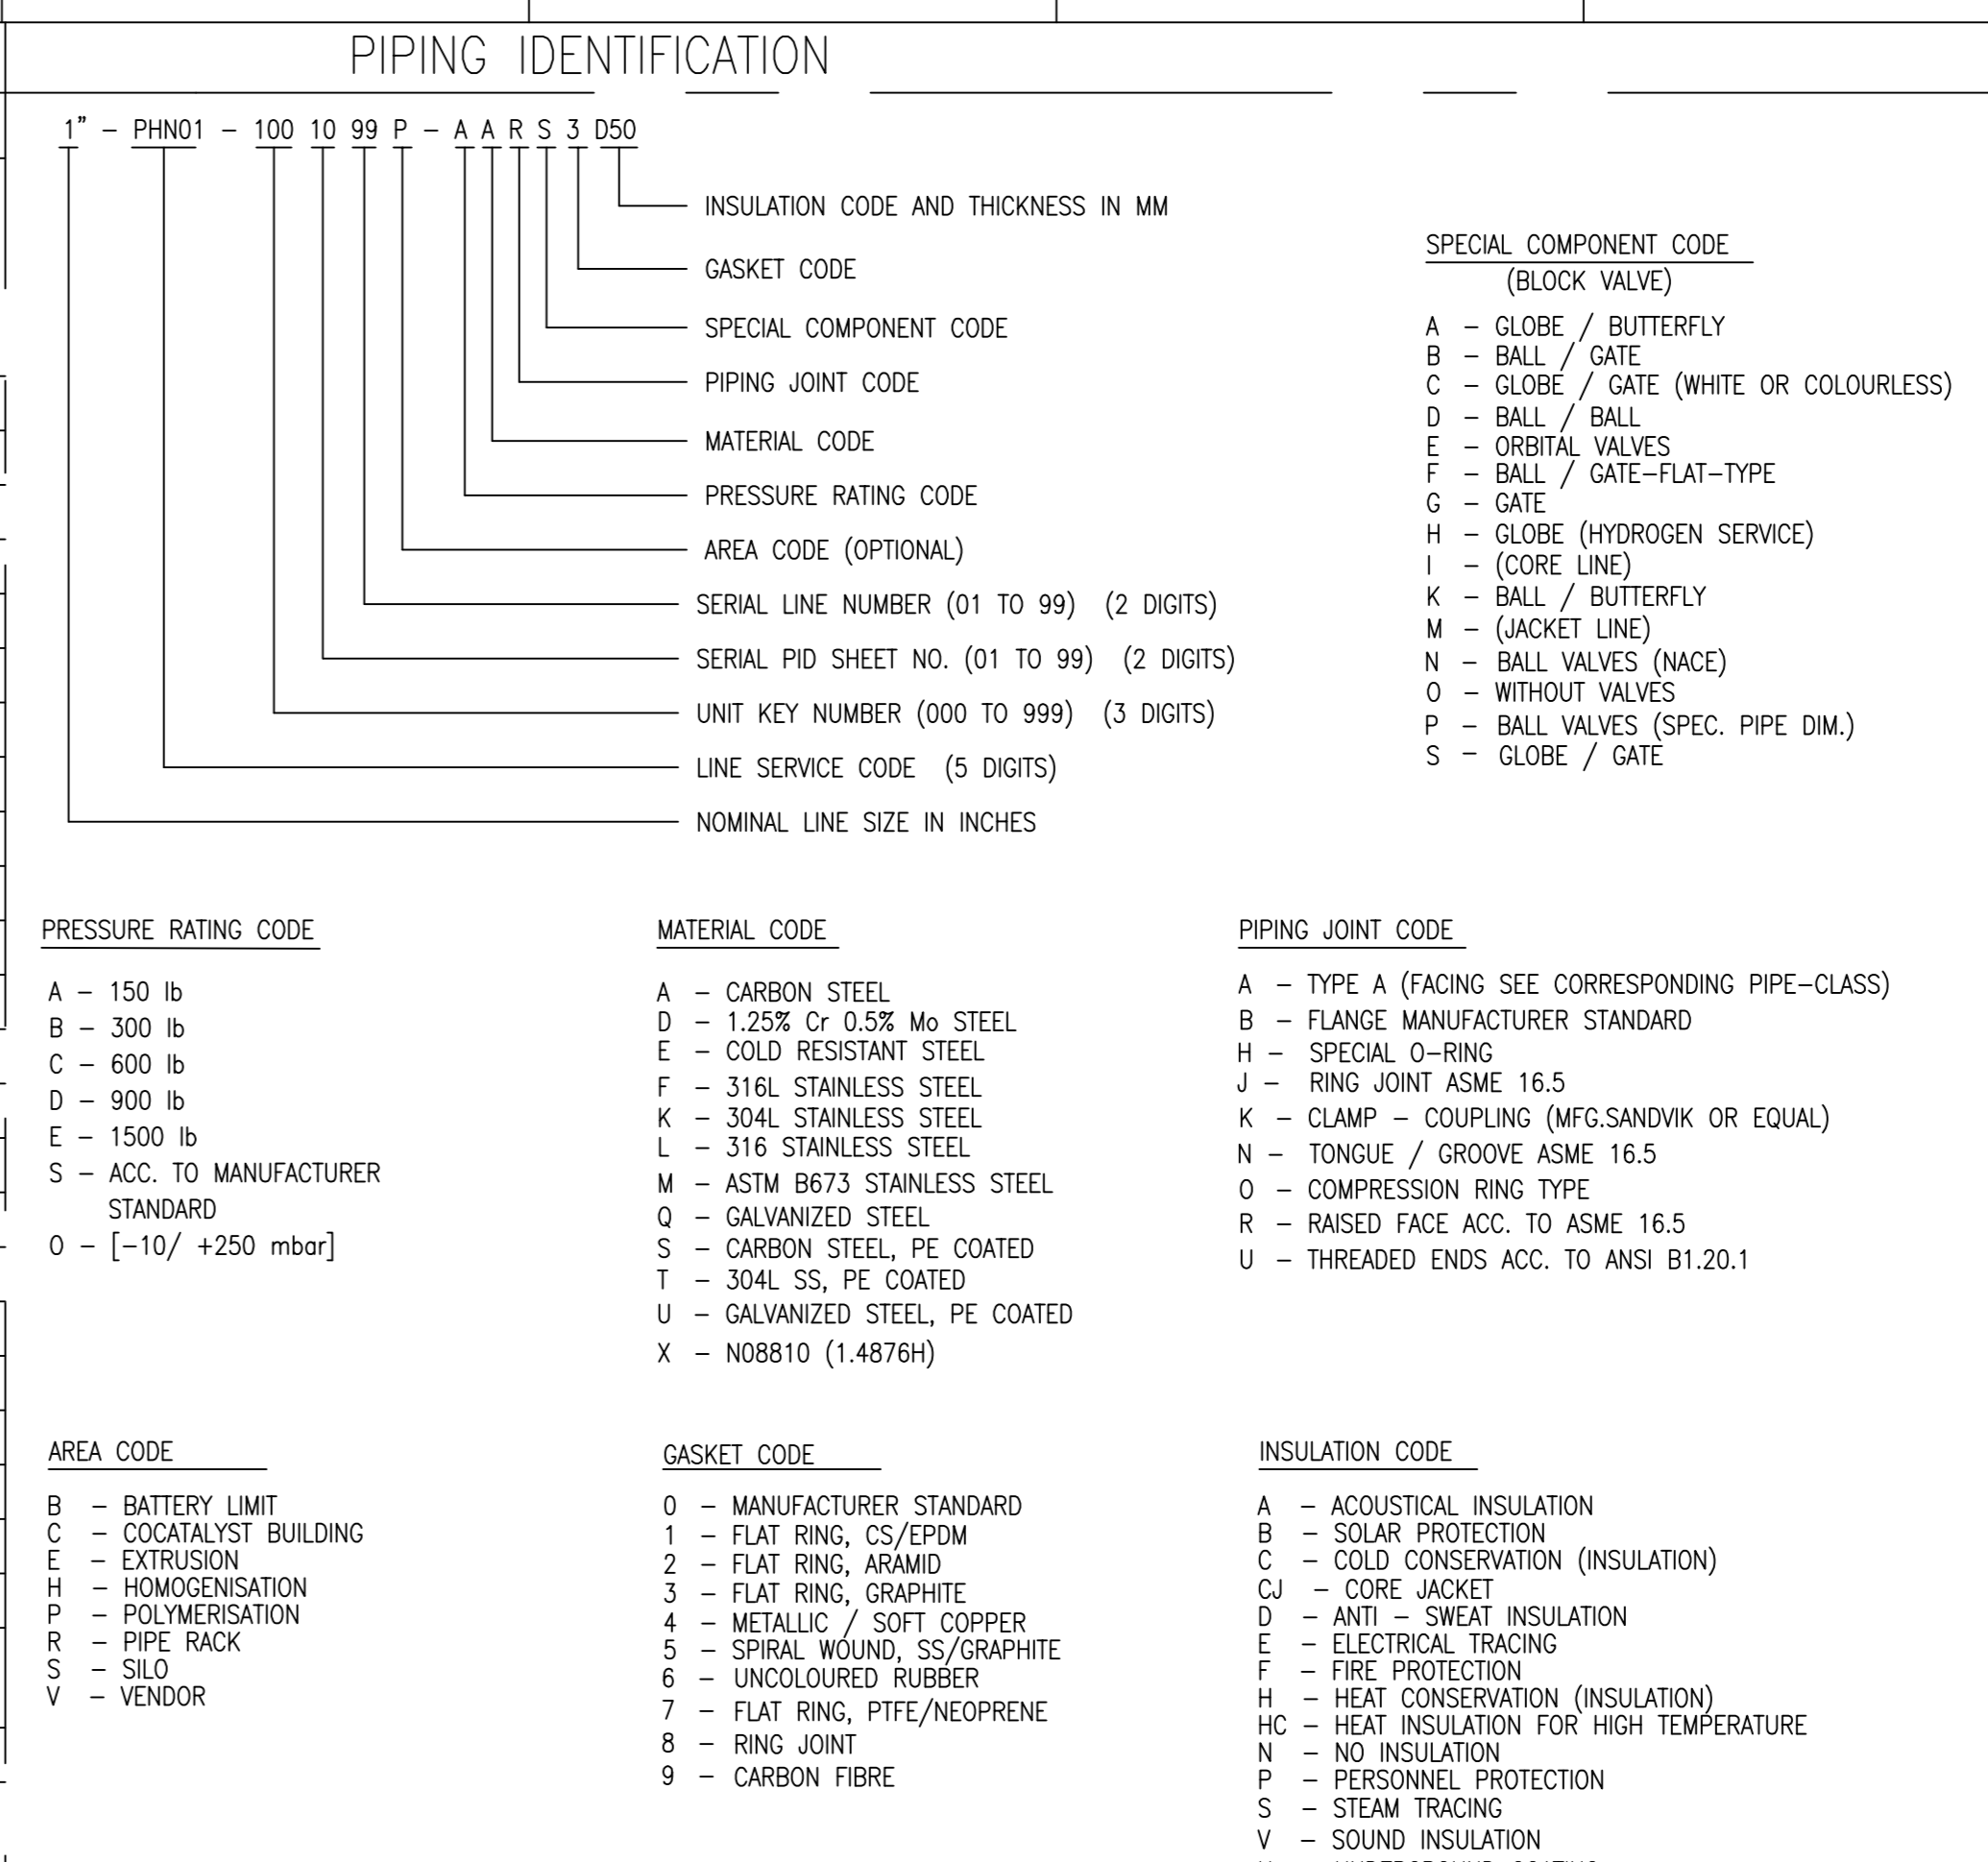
PIPING IDENTIFICATION

1" – PHN01 – 100 10 99 P – A A R S 3 D50

INSULATION CODE AND THICKNESS IN MM
GASKET CODE
SPECIAL COMPONENT CODE
PIPING JOINT CODE
MATERIAL CODE
PRESSURE RATING CODE
AREA CODE (OPTIONAL)
SERIAL LINE NUMBER (01 TO 99) (2 DIGITS)
SERIAL PID SHEET NO. (01 TO 99) (2 DIGITS)
UNIT KEY NUMBER (000 TO 999) (3 DIGITS)
LINE SERVICE CODE (5 DIGITS)
NOMINAL LINE SIZE IN INCHES

SPECIAL COMPONENT CODE
(BLOCK VALVE)

A – GLOBE / BUTTERFLY
B – BALL / GATE
C – GLOBE / GATE (WHITE OR COLOURLESS)
D – BALL / BALL
E – ORBITAL VALVES
F – BALL / GATE–FLAT–TYPE
G – GATE
H – GLOBE (HYDROGEN SERVICE)
I – (CORE LINE)
K – BALL / BUTTERFLY
M – (JACKET LINE)
N – BALL VALVES (NACE)
O – WITHOUT VALVES
P – BALL VALVES (SPEC. PIPE DIM.)
S – GLOBE / GATE

PRESSURE RATING CODE

A – 150 lb
B – 300 lb
C – 600 lb
D – 900 lb
E – 1500 lb
S – ACC. TO MANUFACTURER STANDARD
0 – [–10/ +250 mbar]

MATERIAL CODE

A – CARBON STEEL
D – 1.25% Cr 0.5% Mo STEEL
E – COLD RESISTANT STEEL
F – 316L STAINLESS STEEL
K – 304L STAINLESS STEEL
L – 316 STAINLESS STEEL
M – ASTM B673 STAINLESS STEEL
Q – GALVANIZED STEEL
S – CARBON STEEL, PE COATED
T – 304L SS, PE COATED
U – GALVANIZED STEEL, PE COATED
X – N08810 (1.4876H)

PIPING JOINT CODE

A – TYPE A (FACING SEE CORRESPONDING PIPE–CLASS)
B – FLANGE MANUFACTURER STANDARD
H – SPECIAL O–RING
J – RING JOINT ASME 16.5
K – CLAMP – COUPLING (MFG.SANDVIK OR EQUAL)
N – TONGUE / GROOVE ASME 16.5
O – COMPRESSION RING TYPE
R – RAISED FACE ACC. TO ASME 16.5
U – THREADED ENDS ACC. TO ANSI B1.20.1

AREA CODE

B – BATTERY LIMIT
C – COCATALYST BUILDING
E – EXTRUSION
H – HOMOGENISATION
P – POLYMERISATION
R – PIPE RACK
S – SILO
V – VENDOR

GASKET CODE

0 – MANUFACTURER STANDARD
1 – FLAT RING, CS/EPDM
2 – FLAT RING, ARAMID
3 – FLAT RING, GRAPHITE
4 – METALLIC / SOFT COPPER
5 – SPIRAL WOUND, SS/GRAPHITE
6 – UNCOLOURED RUBBER
7 – FLAT RING, PTFE/NEOPRENE
8 – RING JOINT
9 – CARBON FIBRE

INSULATION CODE

A – ACOUSTICAL INSULATION
B – SOLAR PROTECTION
C – COLD CONSERVATION (INSULATION)
CJ – CORE JACKET
D – ANTI – SWEAT INSULATION
E – ELECTRICAL TRACING
F – FIRE PROTECTION
H – HEAT CONSERVATION (INSULATION)
HC – HEAT INSULATION FOR HIGH TEMPERATURE
N – NO INSULATION
P – PERSONNEL PROTECTION
S – STEAM TRACING
V – SOUND INSULATION
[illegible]